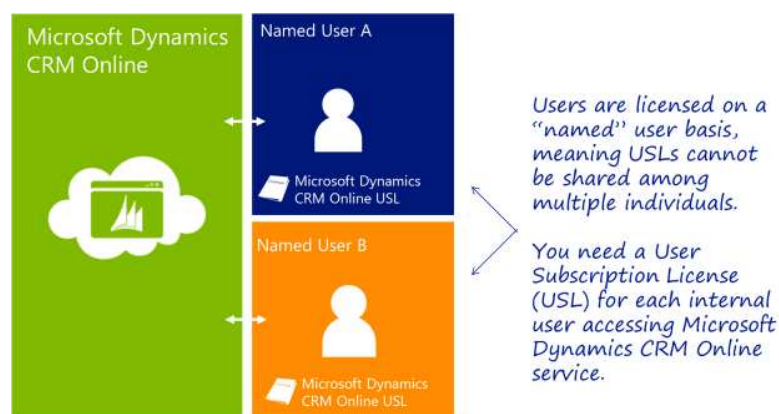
Microsoft Dynamics CRM Online

Named User A

Microsoft Dynamics CRM Online USL

Named User B

Microsoft Dynamics CRM Online USL

Users are licensed on a "named" user basis, meaning USLs cannot be shared among multiple individuals.

You need a User Subscription License (USL) for each internal user accessing Microsoft Dynamics CRM Online service.